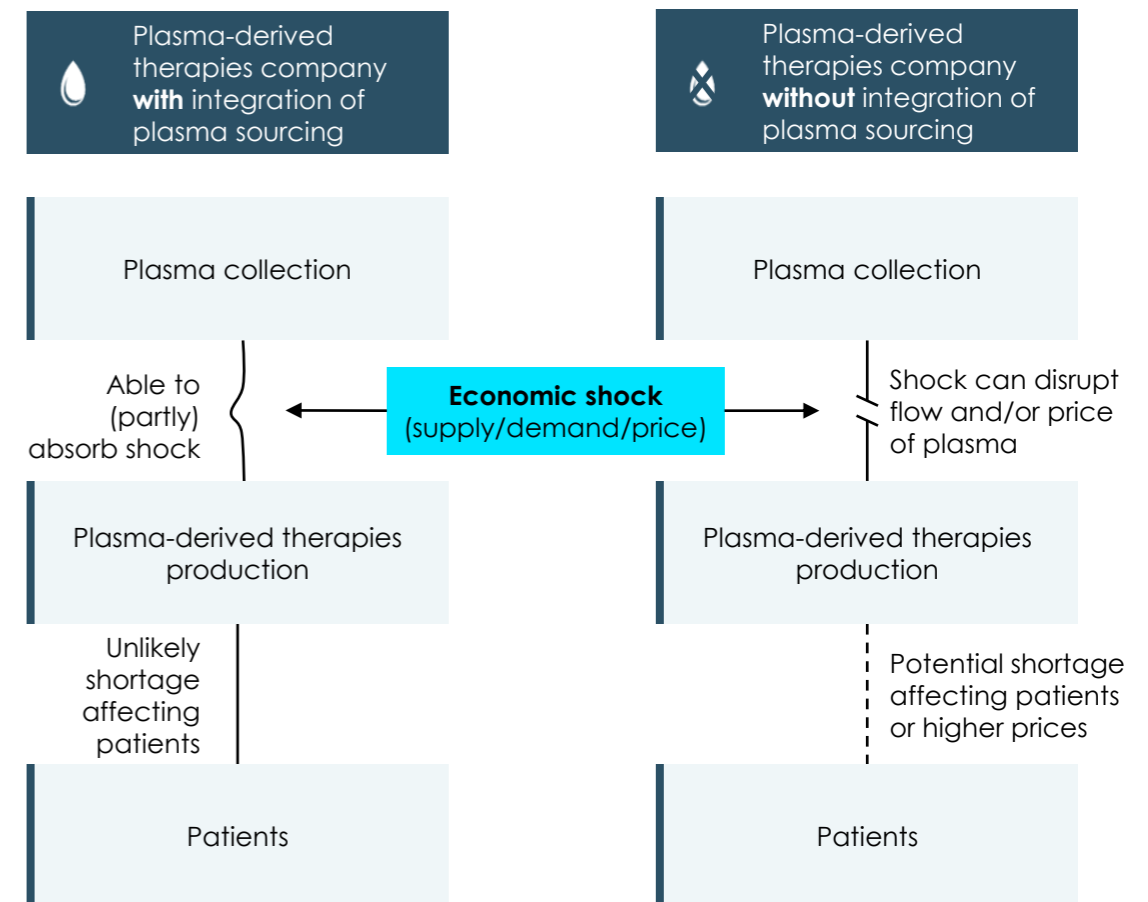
Plasma-derived therapies company **with** integration of plasma sourcing

Plasma-derived therapies company **without** integration of plasma sourcing

Plasma collection

Plasma collection

Able to (partly) absorb shock

**Economic shock**
(supply/demand/price)

Shock can disrupt flow and/or price of plasma

Plasma-derived therapies production

Plasma-derived therapies production

Unlikely shortage affecting patients

Potential shortage affecting patients or higher prices

Patients

Patients